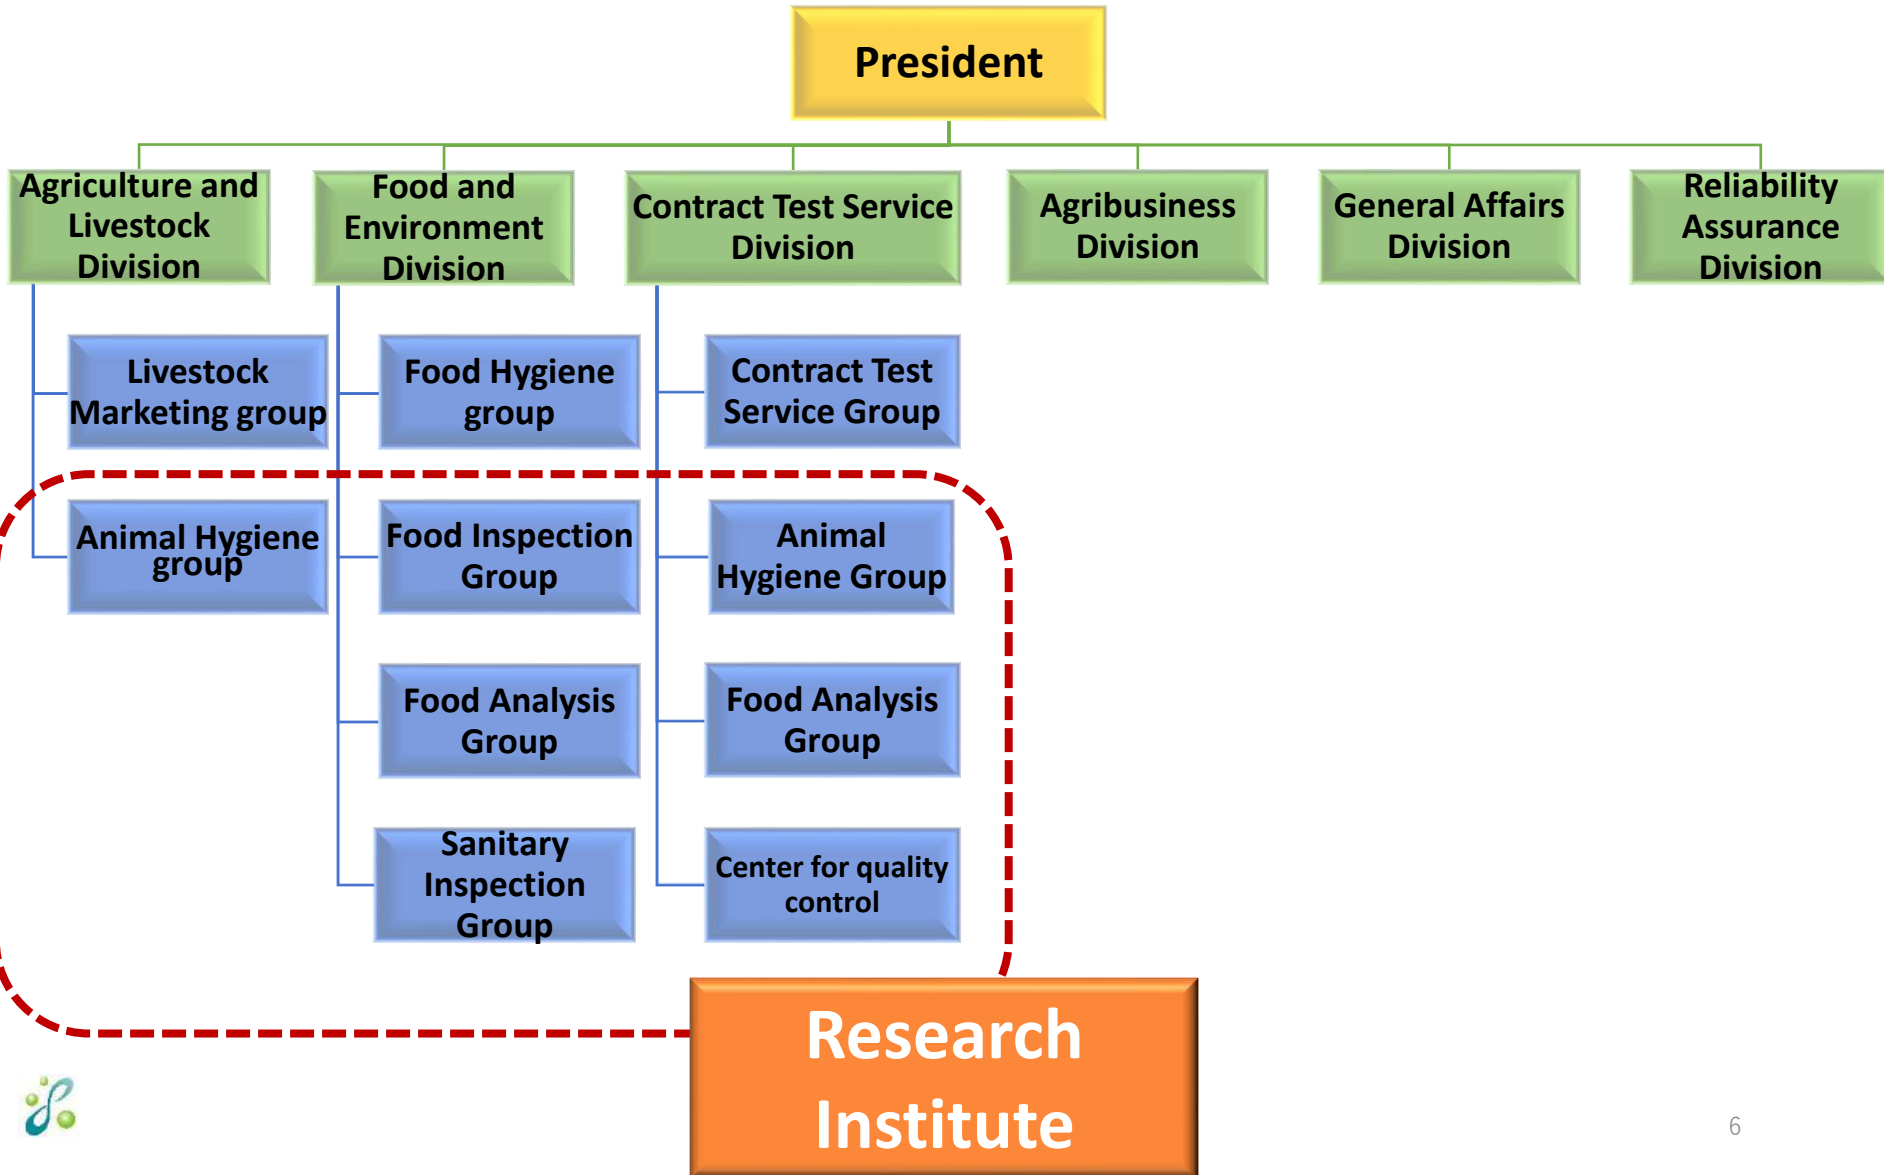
President

Agriculture and Livestock Division

Food and Environment Division

Contract Test Service Division

Agribusiness Division

General Affairs Division

Reliability Assurance Division

Livestock Marketing group

Animal Hygiene group

Food Hygiene group

Food Inspection Group

Food Analysis Group

Sanitary Inspection Group

Contract Test Service Group

Animal Hygiene Group

Food Analysis Group

Center for quality control

Research Institute

6